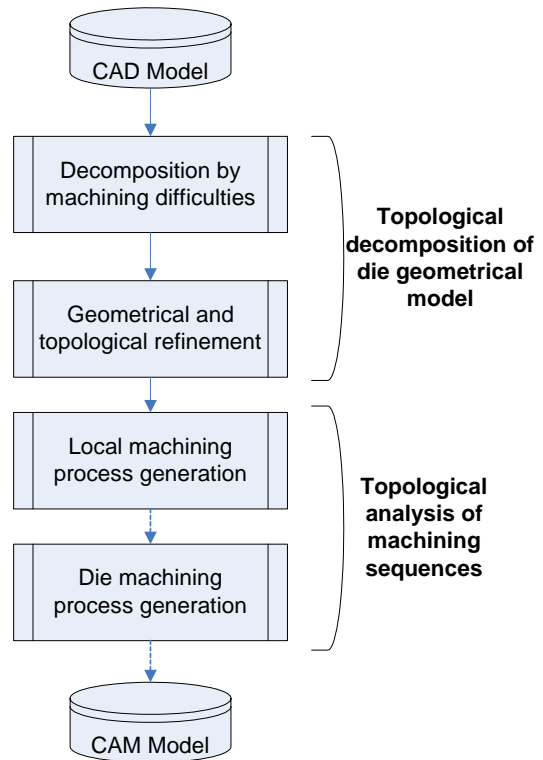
CAD Model

Decomposition by machining difficulties

Geometrical and topological refinement

Topological decomposition of die geometrical model

Local machining process generation

Die machining process generation

Topological analysis of machining sequences

CAM Model